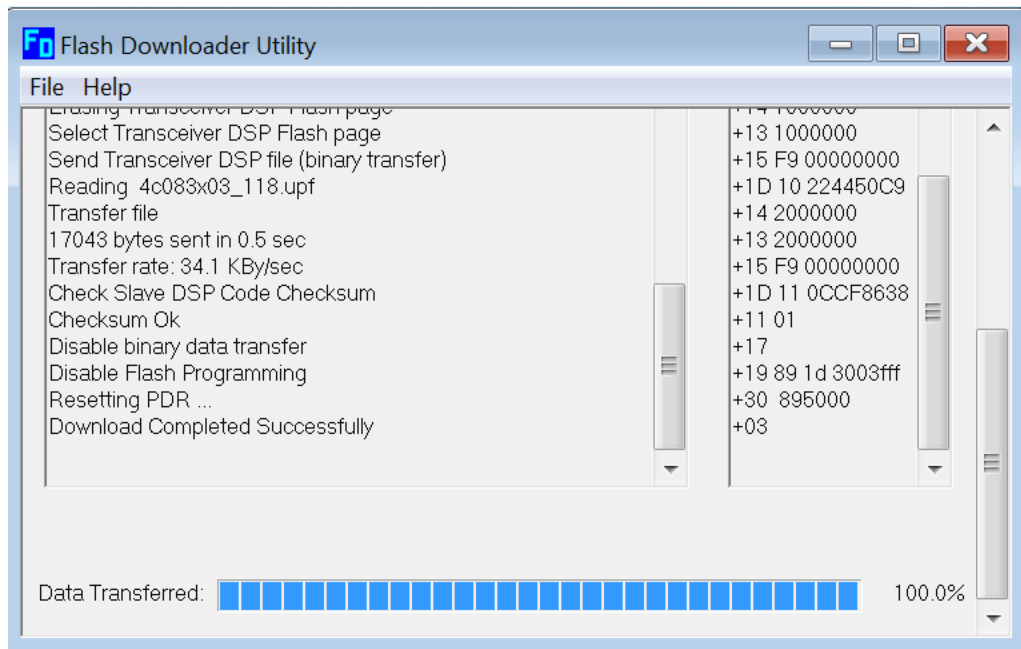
FD Flash Downloader Utility

File Help

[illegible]
Select Transceiver DSP Flash page
Send Transceiver DSP file (binary transfer)
Reading 4c083x03_118.upf
Transfer file
17043 bytes sent in 0.5 sec
Transfer rate: 34.1 KBy/sec
Check Slave DSP Code Checksum
Checksum Ok
Disable binary data transfer
Disable Flash Programming
Resetting PDR ...
Download Completed Successfully

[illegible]
+13 1000000
+15 F9 00000000
+1D 10 224450C9
+14 2000000
+13 2000000
+15 F9 00000000
+1D 11 0CCF8638
+11 01
+17
+19 89 1d 3003fff
+30 895000
+03

Data Transferred: 100.0%